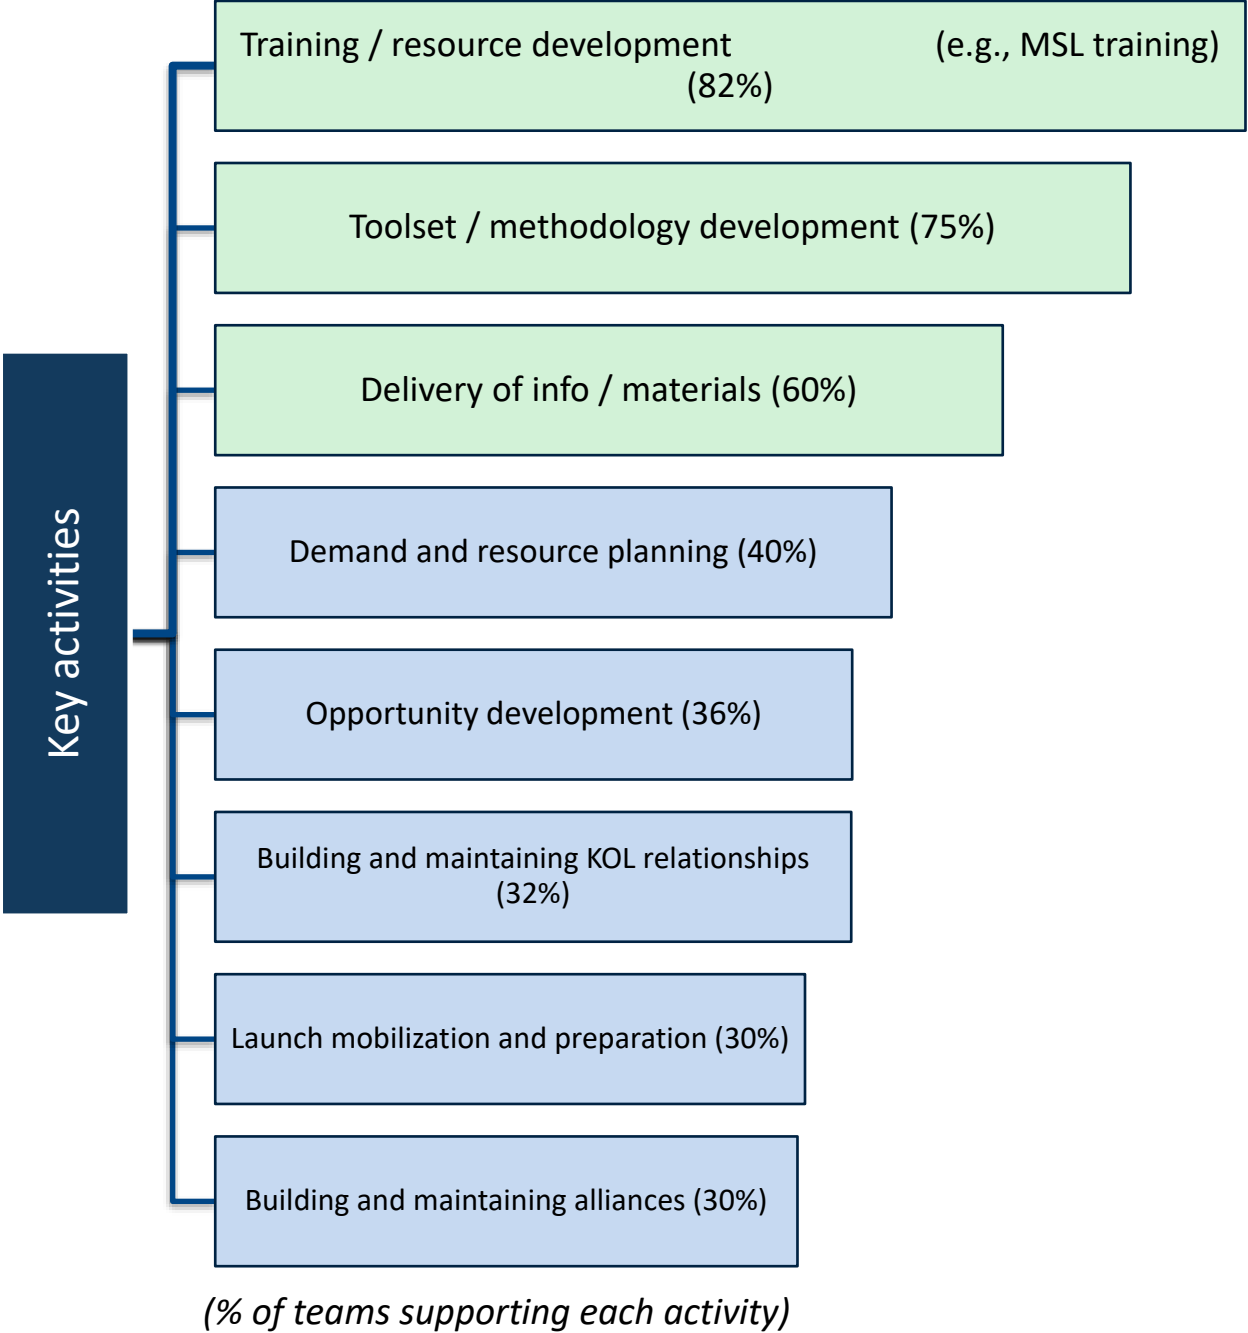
Key activities

Training / resource development (e.g., MSL training) (82%)

Toolset / methodology development (75%)

Delivery of info / materials (60%)

Demand and resource planning (40%)

Opportunity development (36%)

Building and maintaining KOL relationships (32%)

Launch mobilization and preparation (30%)

Building and maintaining alliances (30%)

(% of teams supporting each activity)